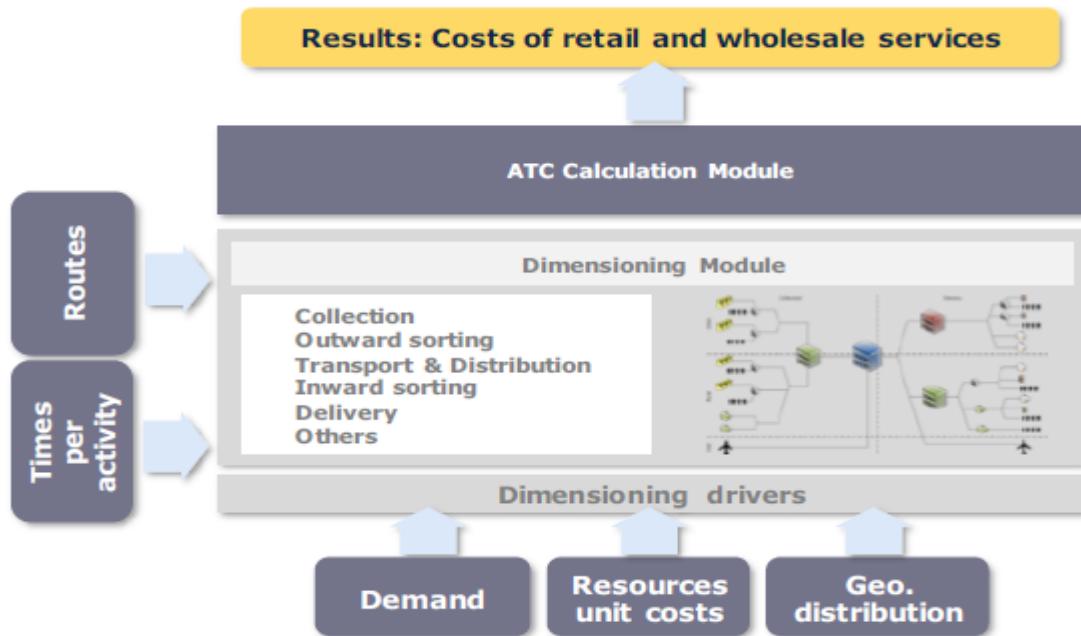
Results: Costs of retail and wholesale services

ATC Calculation Module

Routes

Times per activity

Dimensioning Module

Collection
Outward sorting
Transport & Distribution
Inward sorting
Delivery
Others

Dimensioning drivers

Demand

Resources unit costs

Geo. distribution